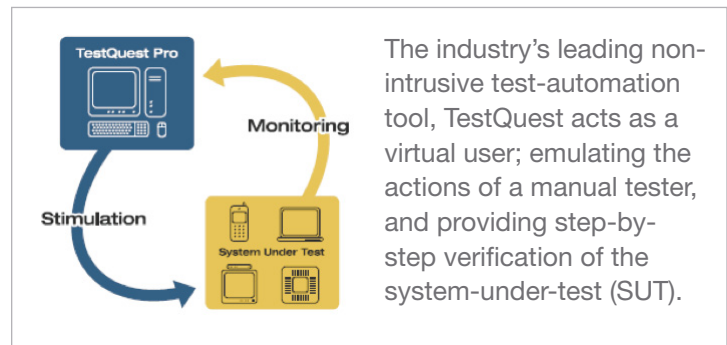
TestQuest Pro

Monitoring

Stimulation

System Under Test

The industry's leading non-intrusive test-automation tool, TestQuest acts as a virtual user; emulating the actions of a manual tester, and providing step-by-step verification of the system-under-test (SUT).